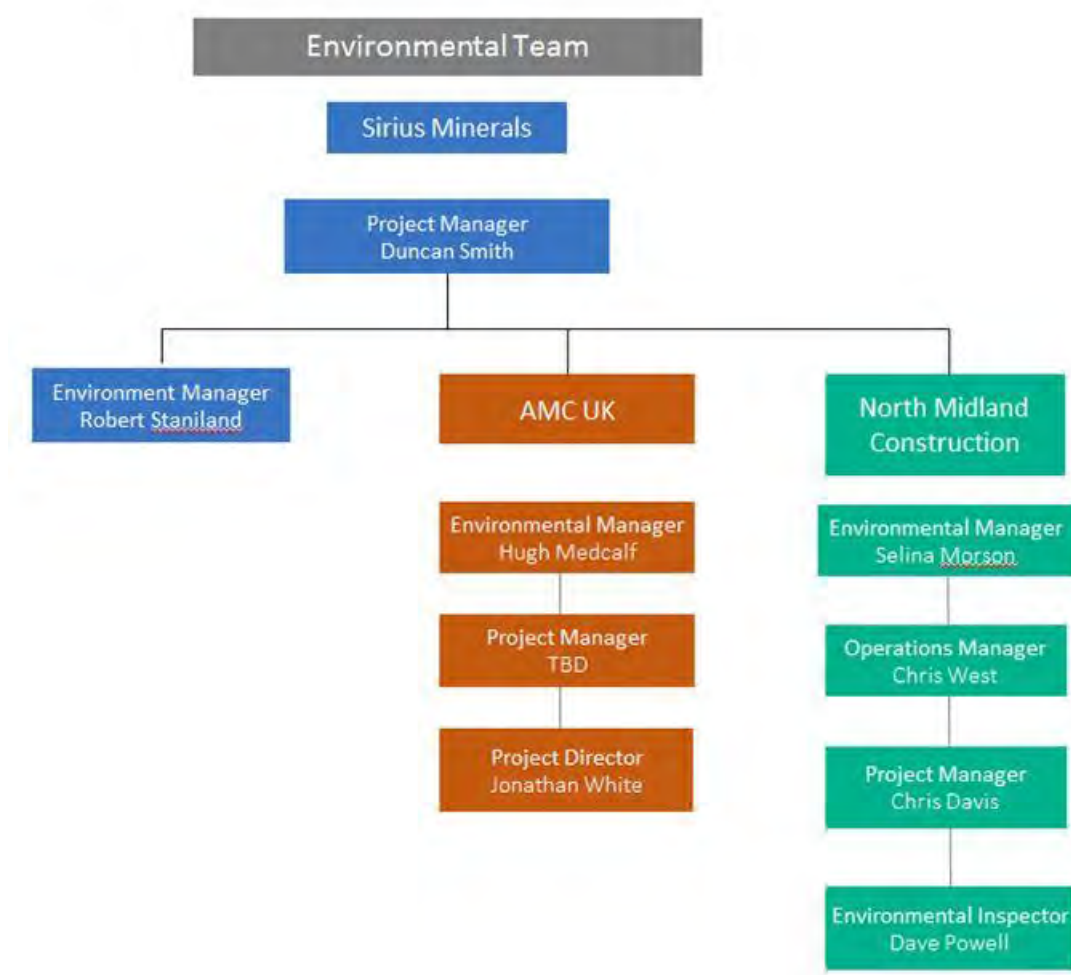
Environmental Team

Sirius Minerals

Project Manager
Duncan Smith

Environment Manager
Robert Staniland

AMC UK

Environmental Manager
Hugh Medcalf

Project Manager
TBD

Project Director
Jonathan White

North Midland Construction

Environmental Manager
Selina Morson

Operations Manager
Chris West

Project Manager
Chris Davis

Environmental Inspector
Dave Powell